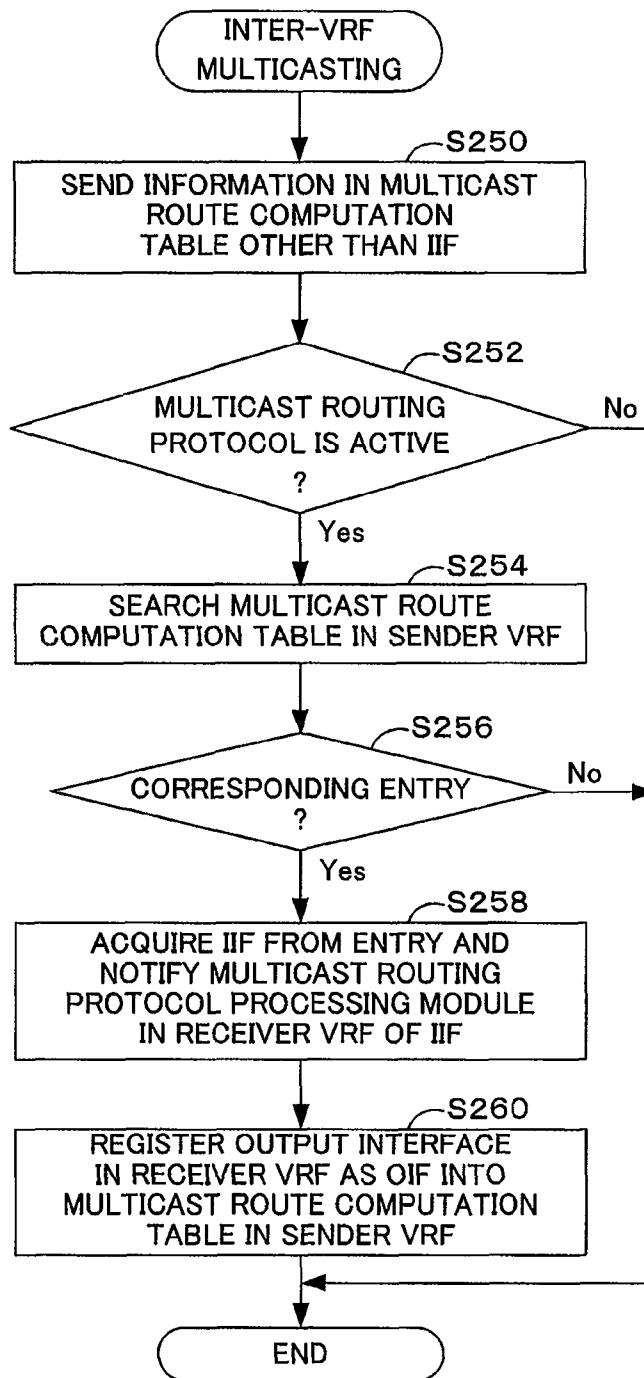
INTER-VRF MULTICASTING

S250

SEND INFORMATION IN MULTICAST ROUTE COMPUTATION TABLE OTHER THAN IIF

S252

MULTICAST ROUTING PROTOCOL IS ACTIVE ?

No

Yes

S254

SEARCH MULTICAST ROUTE COMPUTATION TABLE IN SENDER VRF

S256

CORRESPONDING ENTRY ?

No

Yes

S258

ACQUIRE IIF FROM ENTRY AND NOTIFY MULTICAST ROUTING PROTOCOL PROCESSING MODULE IN RECEIVER VRF OF IIF

S260

REGISTER OUTPUT INTERFACE IN RECEIVER VRF AS OIF INTO MULTICAST ROUTE COMPUTATION TABLE IN SENDER VRF

END